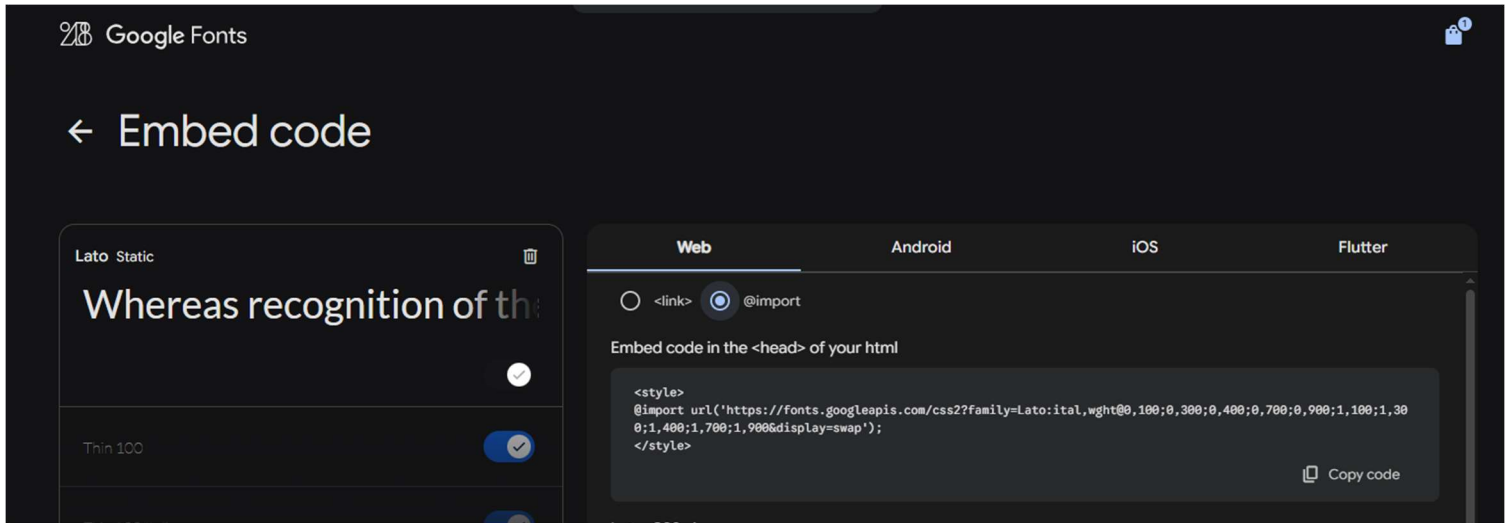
Google Fonts

1

← Embed code

Lato Static

Whereas recognition of th

Thin 100

Web

Android

iOS

Flutter

<link>

@import

Embed code in the <head> of your html

<style>
@import url('https://fonts.googleapis.com/css2?family=Lato:ital,wght@0,100;0,300;0,400;0,700;0,900;1,100;1,300;1,400;1,700;1,900&display=swap');
</style>

Copy code